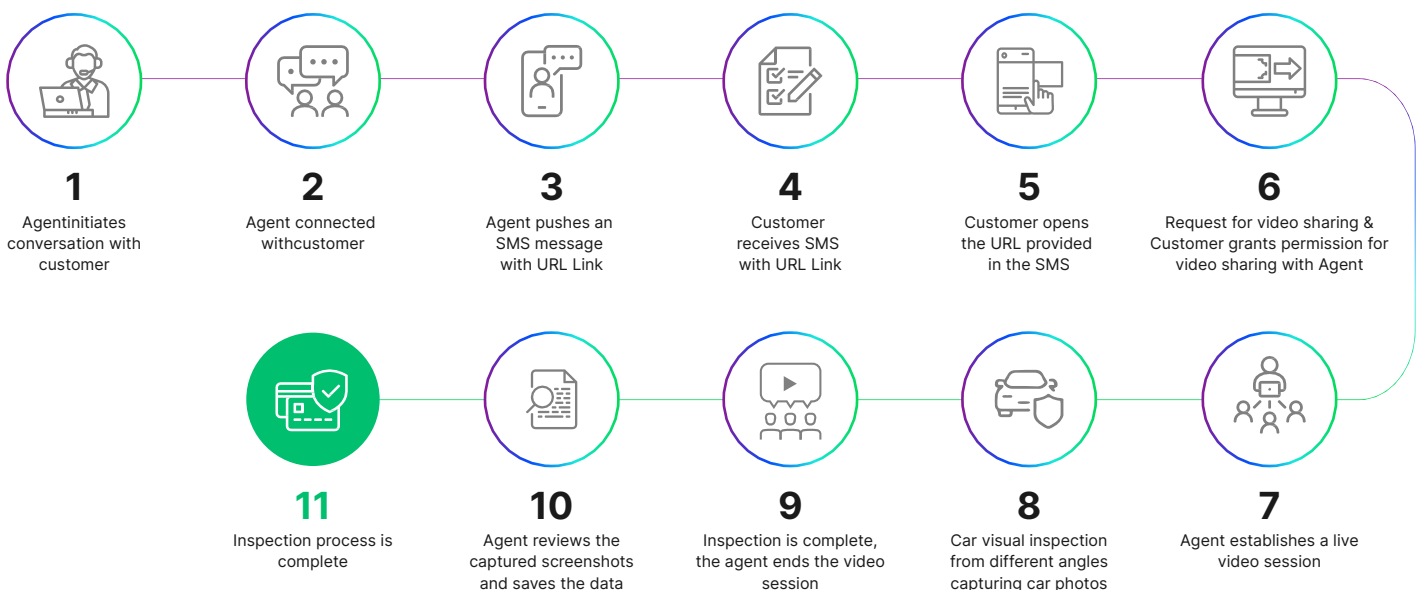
1
Agentinitiates conversation with customer

2
Agent connected withcustomer

3
Agent pushes an SMS message with URL Link

4
Customer receives SMS with URL Link

5
Customer opens the URL provided in the SMS

6
Request for video sharing & Customer grants permission for video sharing with Agent

7
Agent establishes a live video session

8
Car visual inspection from different angles capturing car photos

9
Inspection is complete, the agent ends the video session

10
Agent reviews the captured screenshots and saves the data

11
Inspection process is complete